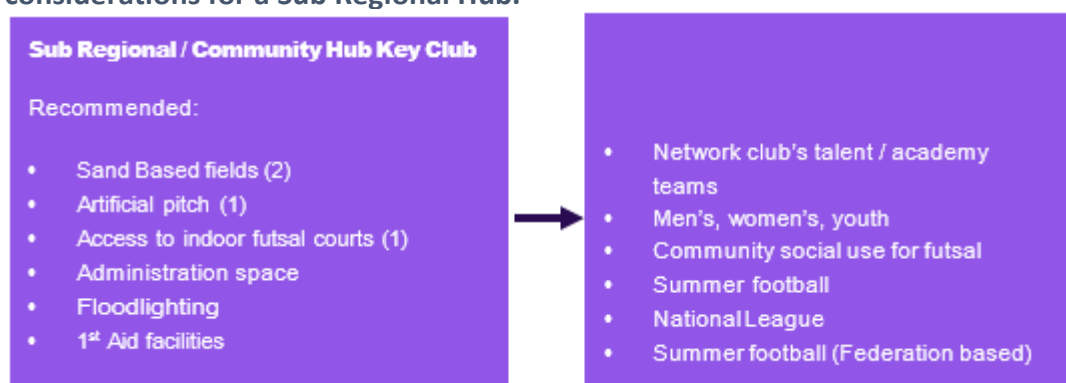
considerations for a Sub Regional Hub.

Sub Regional / Community Hub Key Club

Recommended:

- Sand Based fields (2)
- Artificial pitch (1)
- Access to indoor futsal courts (1)
- Administration space
- Floodlighting
- 1$^{st}$ Aid facilities

- Network club's talent / academy teams
- Men's, women's, youth
- Community social use for futsal
- Summer football
- National League
- Summer football (Federation based)